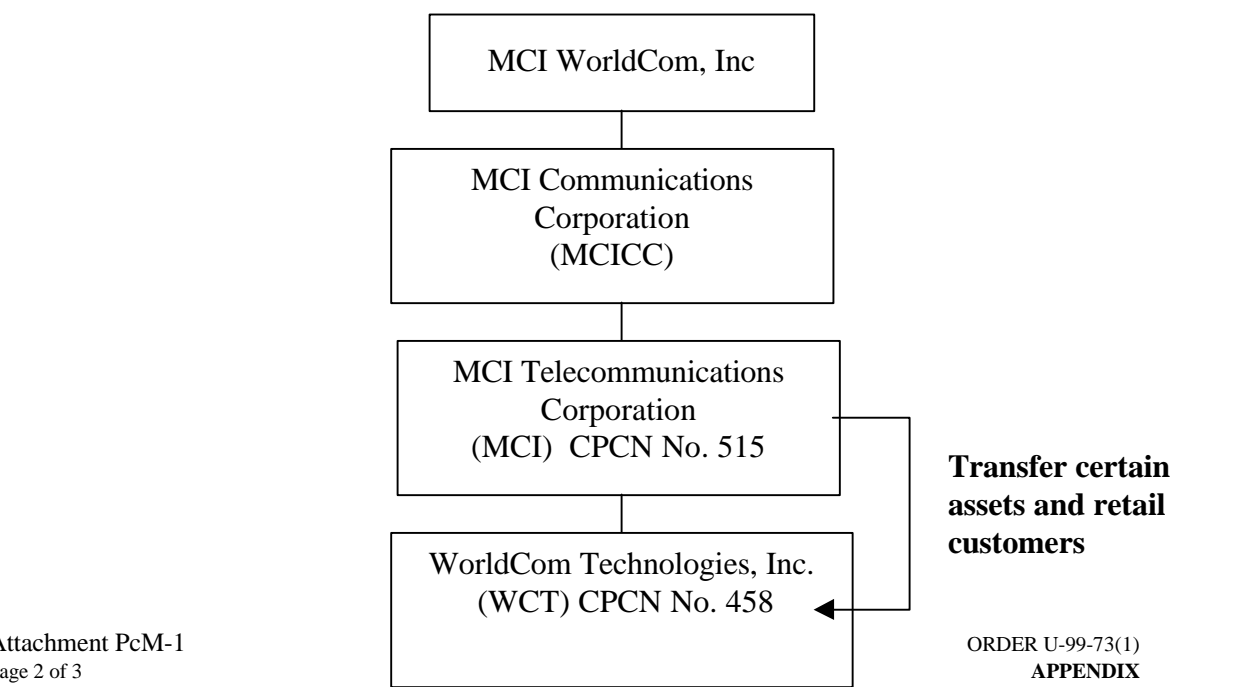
MCI WorldCom, Inc

MCI Communications Corporation (MCICC)

MCI Telecommunications Corporation (MCI) CPCN No. 515

Transfer certain assets and retail customers

WorldCom Technologies, Inc. (WCT) CPCN No. 458

Attachment PcM-1
age 2 of 3

ORDER U-99-73(1)
APPENDIX